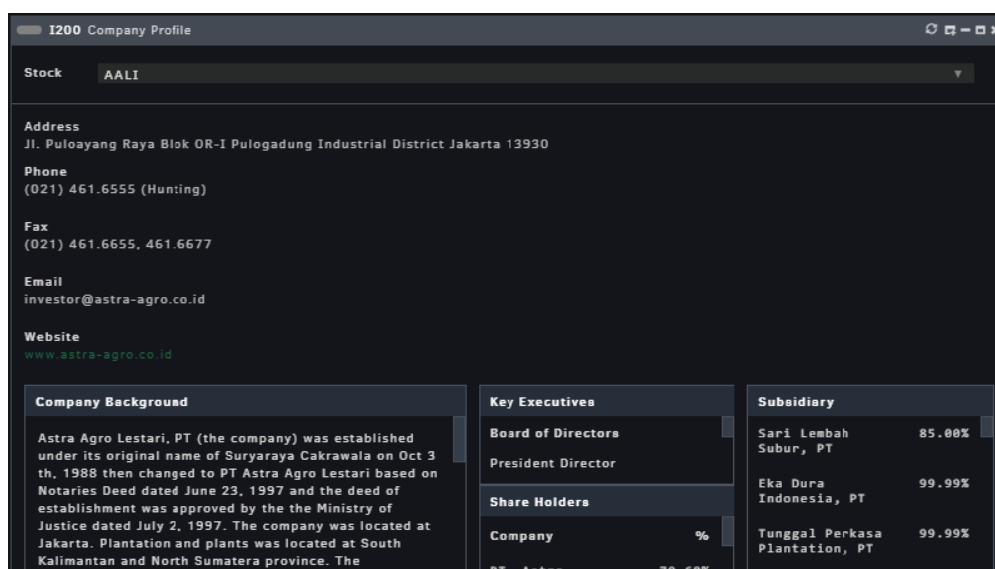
I200 Company Profile

Stock AALI

Address
Jl. Puloayang Raya Blok OR-I Pulogadung Industrial District Jakarta 13930

Phone
(021) 461.6555 (Hunting)

Fax
(021) 461.6655, 461.6677

Email
investor@astra-agro.co.id

Website
www.astra-agro.co.id

Company Background

Astra Agro Lestari, PT (the company) was established under its original name of Suryaraya Cakrawala on Oct 3 th, 1988 then changed to PT Astra Agro Lestari based on Notaries Deed dated June 23, 1997 and the deed of establishment was approved by the the Ministry of Justice dated July 2, 1997. The company was located at Jakarta. Plantation and plants was located at South Kalimantan and North Sumatera province. The

Key Executives

Board of Directors

President Director

Share Holders

| Company | % |
|---|---|
| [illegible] | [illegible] |

Subsidiary

| | |
|---|---|
| Sari Lembah Subur, PT | 85.00% |
| Eka Dura Indonesia, PT | 99.99% |
| Tunggal Perkasa Plantation, PT | 99.99% |